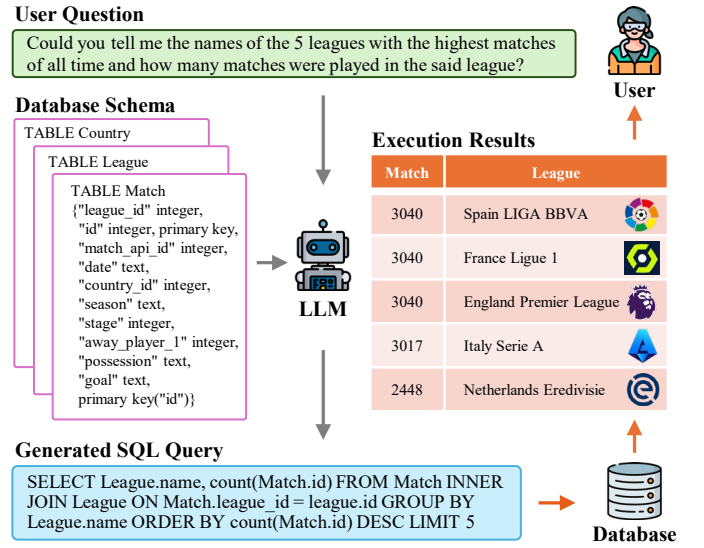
User Question

Could you tell me the names of the 5 leagues with the highest matches of all time and how many matches were played in the said league?

User

Database Schema

TABLE Country

TABLE League

TABLE Match
{"league_id" integer,
"id" integer, primary key,
"match_api_id" integer,
"date" text,
"country_id" integer,
"season" text,
"stage" integer,
"away_player_1" integer,
"possession" text,
"goal" text,
primary key("id")}

LLM

Execution Results

| Match | League |
|---|---|
| 3040 | Spain LIGA BBVA |
| 3040 | France Ligue 1 |
| 3040 | England Premier League |
| 3017 | Italy Serie A |
| 2448 | Netherlands Eredivisie |

Generated SQL Query

SELECT League.name, count(Match.id) FROM Match INNER JOIN League ON Match.league_id = league.id GROUP BY League.name ORDER BY count(Match.id) DESC LIMIT 5

Database